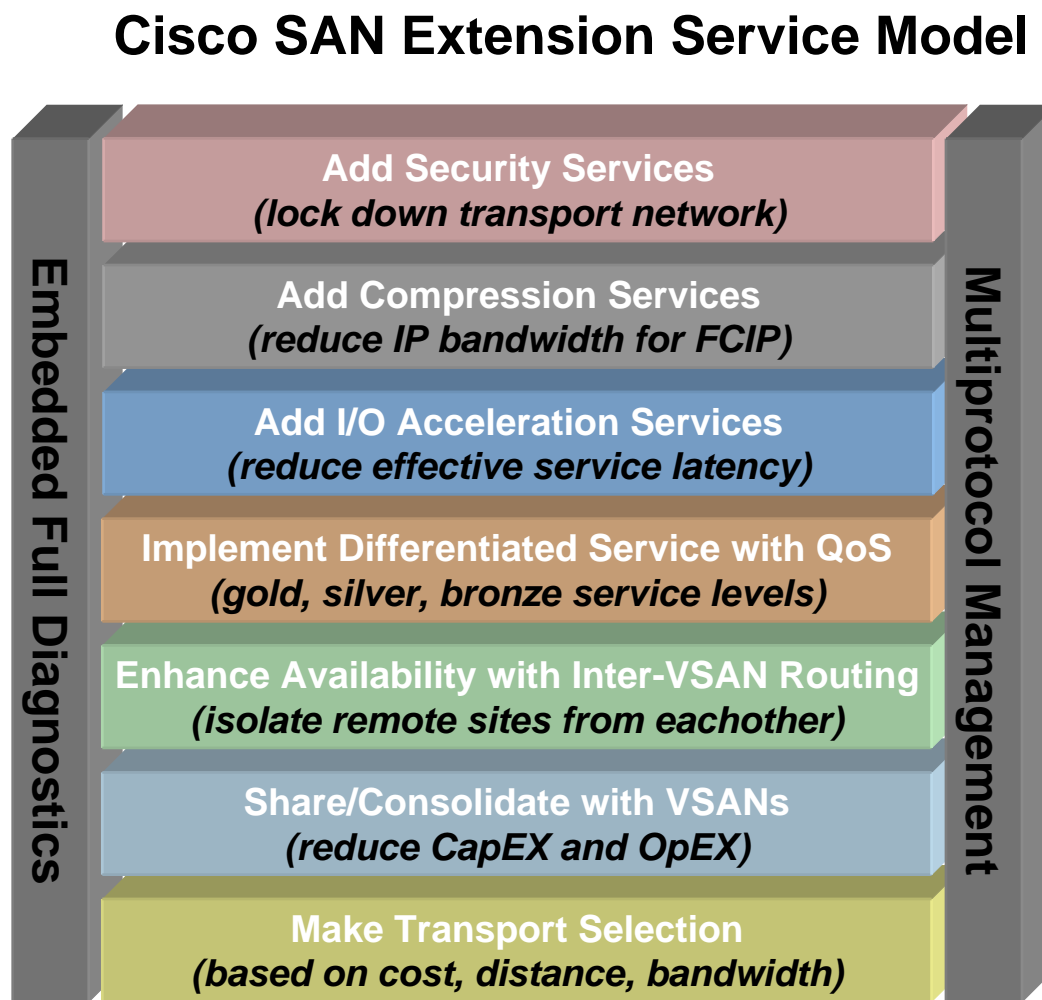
Cisco SAN Extension Service Model

Embedded Full Diagnostics

Add Security Services
(lock down transport network)

Add Compression Services
(reduce IP bandwidth for FCIP)

Add I/O Acceleration Services
(reduce effective service latency)

Implement Differentiated Service with QoS
(gold, silver, bronze service levels)

Enhance Availability with Inter-VSAN Routing
(isolate remote sites from eachother)

Share/Consolidate with VSANs
(reduce CapEX and OpEX)

Make Transport Selection
(based on cost, distance, bandwidth)

Multiprotocol Management